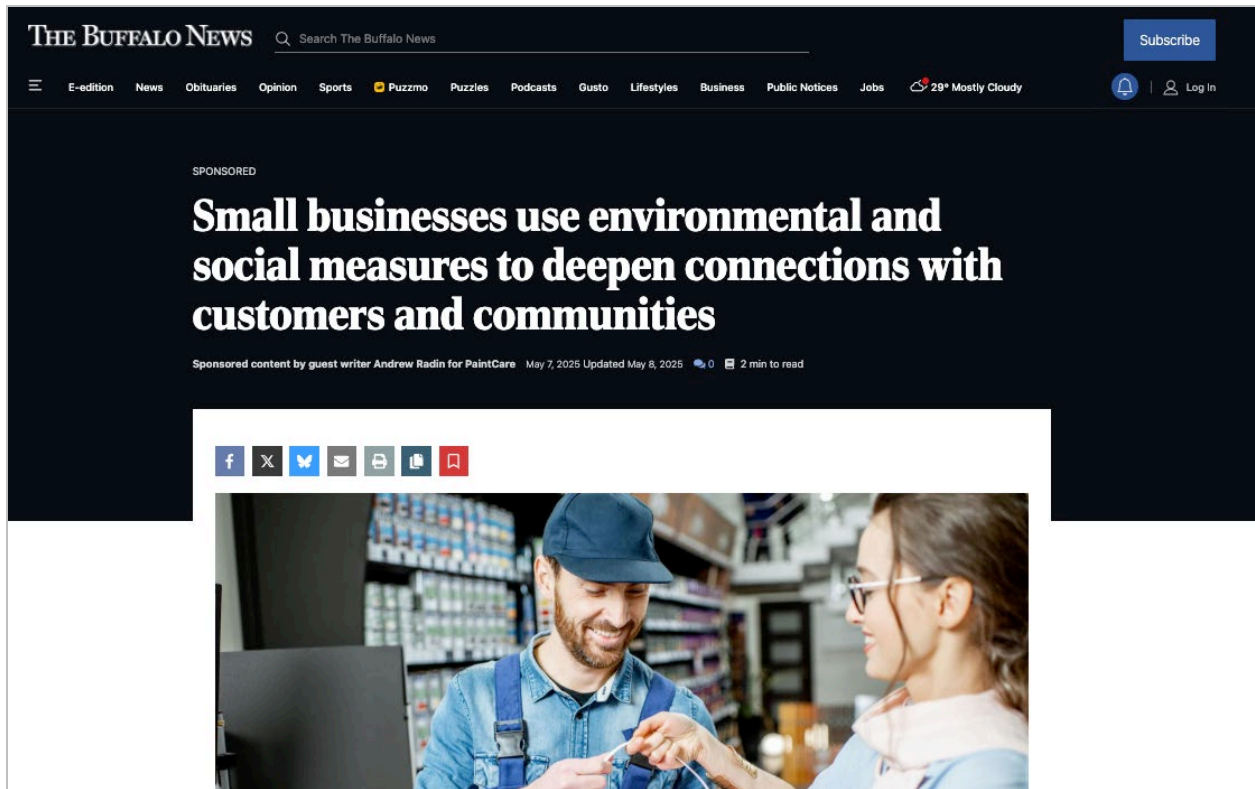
THE BUFFALO NEWS

Search The Buffalo News

Subscribe

E-edition News Obituaries Opinion Sports Puzzmo Puzzles Podcasts Gusto Lifestyles Business Public Notices Jobs 29° Mostly Cloudy

Log In

SPONSORED

Small businesses use environmental and social measures to deepen connections with customers and communities

Sponsored content by guest writer Andrew Radin for PaintCare May 7, 2025 Updated May 8, 2025 0 2 min to read